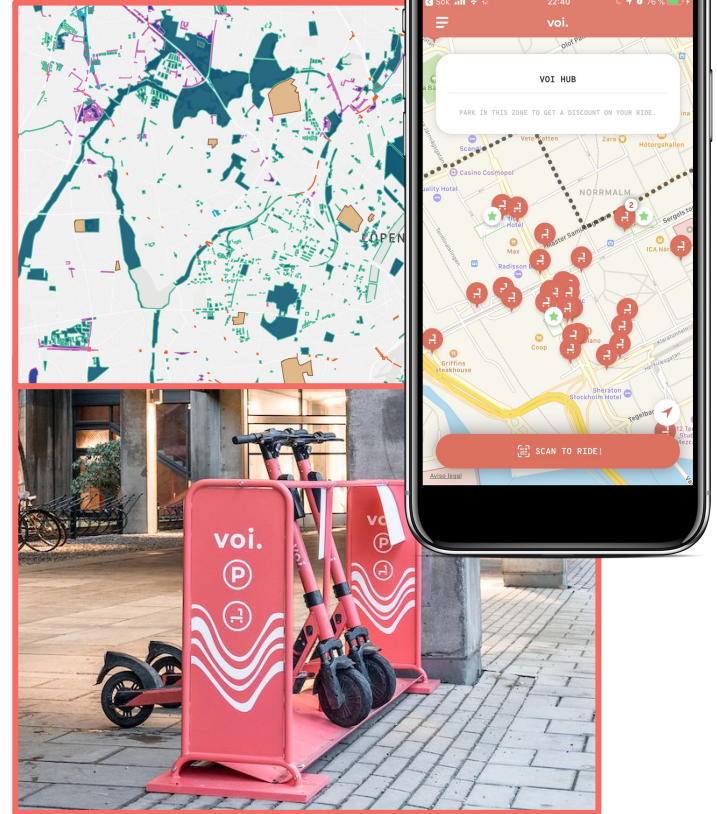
ÖPEN

Sök 22:40 76 %

voi.

VOI HUB

PARK IN THIS ZONE TO GET A DISCOUNT ON YOUR RIDE.

Olof Palme

Scandic

Zara

Hötorgshallen

Casino Cosmopol

Quality Hotel

NORRMALM

Hotel

Sergels torg

2

ICA Näro

Radisson

Max

Coop

Griffins Steakhouse

Sheraton Stockholm Hotel

Tegelbacken

SCAN TO RIDE!

Aviso legal

voi.

voi.